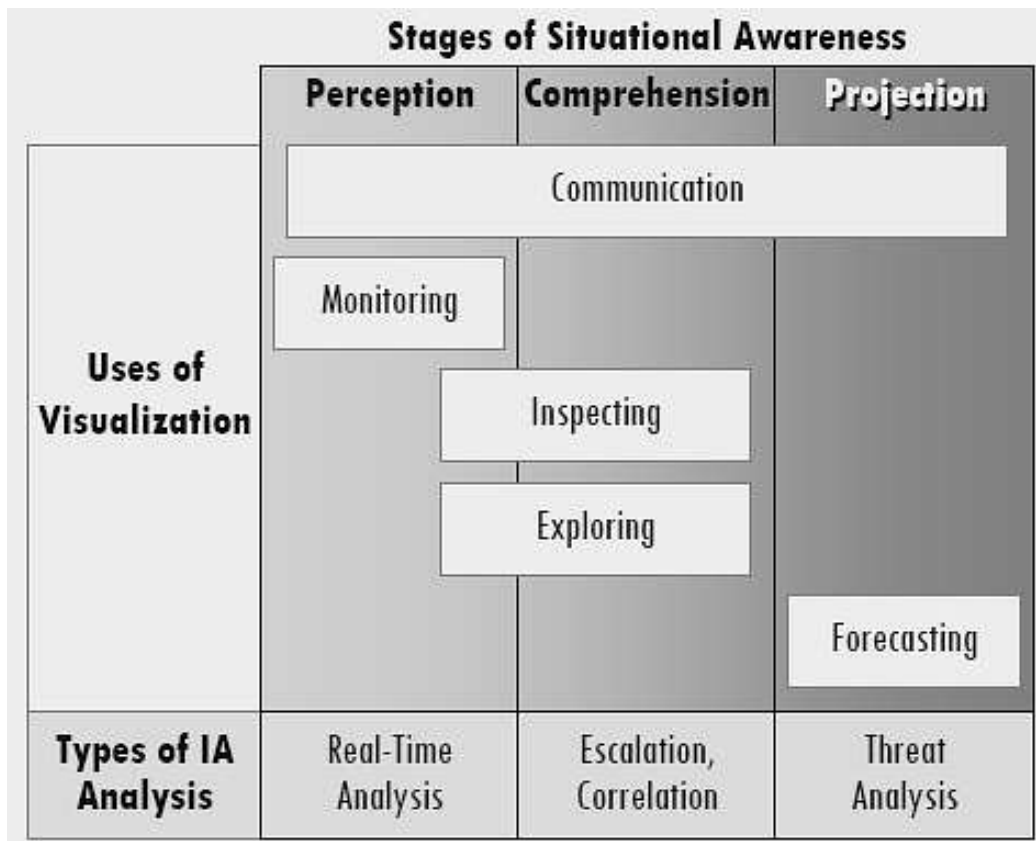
Stages of Situational Awareness

| | Perception | Comprehension | Projection |
|---|---|---|---|
| Uses of Visualization | Communication<br>Monitoring | Inspecting<br>Exploring | Forecasting |
| Types of IA Analysis | Real-Time Analysis | Escalation, Correlation | Threat Analysis |